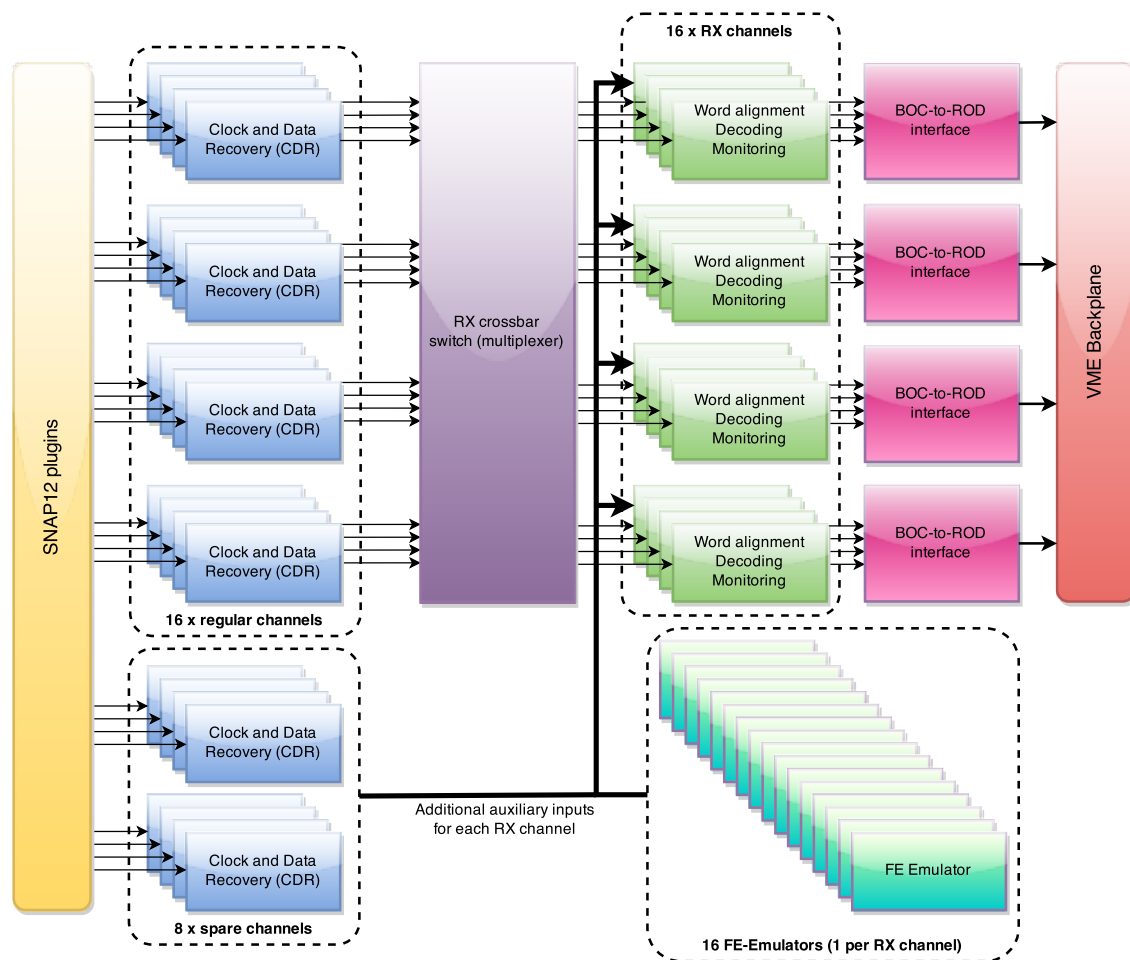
SNAP12 plugins

Clock and Data Recovery (CDR)

Clock and Data Recovery (CDR)

Clock and Data Recovery (CDR)

Clock and Data Recovery (CDR)

16 x regular channels

Clock and Data Recovery (CDR)

Clock and Data Recovery (CDR)

8 x spare channels

RX crossbar switch (multiplexer)

16 x RX channels

Word alignment Decoding Monitoring

Word alignment Decoding Monitoring

Word alignment Decoding Monitoring

Word alignment Decoding Monitoring

BOC-to-ROD interface

BOC-to-ROD interface

BOC-to-ROD interface

BOC-to-ROD interface

VME Backplane

Additional auxiliary inputs for each RX channel

FE Emulator

16 FE-Emulators (1 per RX channel)